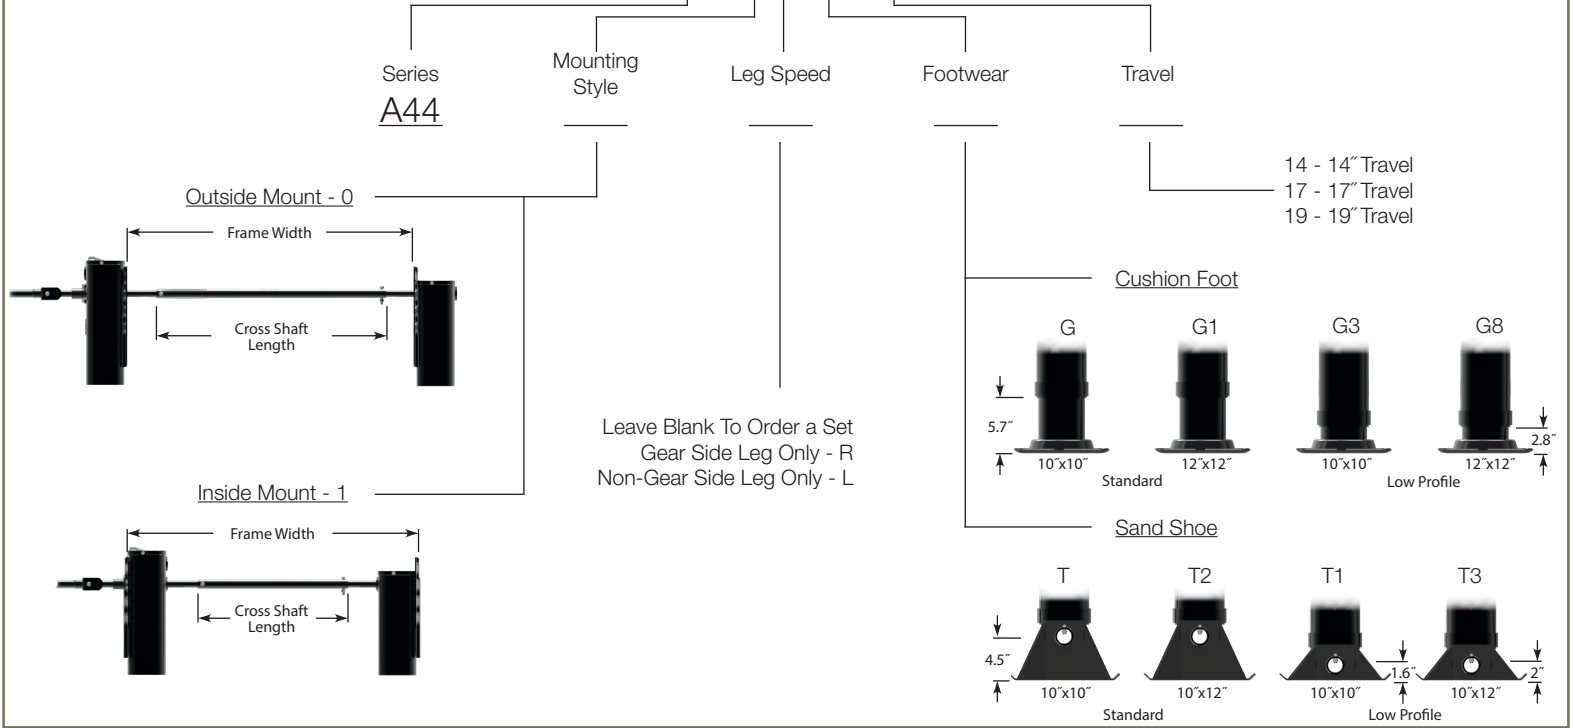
Series
A44

Mounting Style

Leg Speed

Footwear

Travel

14 - 14˝ Travel
17 - 17˝ Travel
19 - 19˝ Travel

Outside Mount - 0

Frame Width

Cross Shaft Length

Inside Mount - 1

Frame Width

Cross Shaft Length

Leave Blank To Order a Set
Gear Side Leg Only - R
Non-Gear Side Leg Only - L

Cushion Foot

G G1 G3 G8

5.7˝

10˝x10˝ 12˝x12˝ 10˝x10˝ 12˝x12˝

2.8˝

Standard

Low Profile

Sand Shoe

T T2 T1 T3

4.5˝

1.6˝

2˝

10˝x10˝ 10˝x12˝ 10˝x10˝ 10˝x12˝

Standard

Low Profile